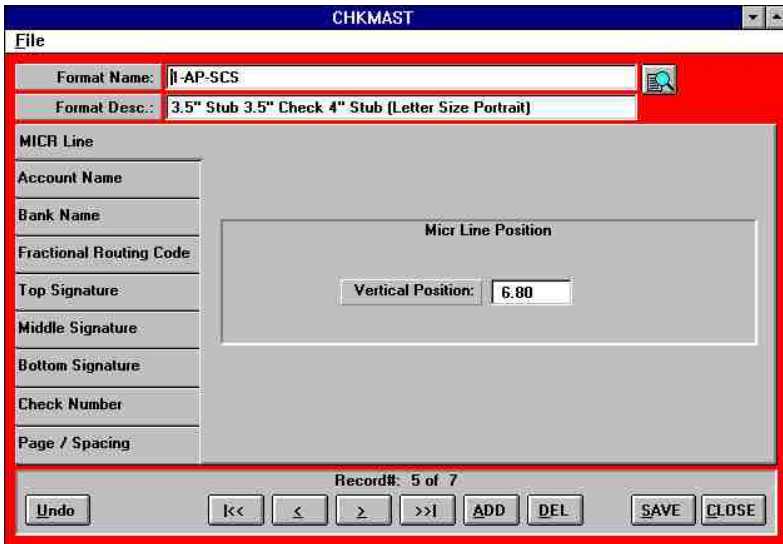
CHKMAST

File

Format Name: I-AP-SCS

Format Desc.: 3.5" Stub 3.5" Check 4" Stub (Letter Size Portrait)

MICR Line

Account Name

Bank Name

Fractional Routing Code

Top Signature

Middle Signature

Bottom Signature

Check Number

Page / Spacing

Micr Line Position

Vertical Position: 6.80

Record#: 5 of 7

Undo

|<<

<

>

>>|

ADD

DEL

SAVE

CLOSE